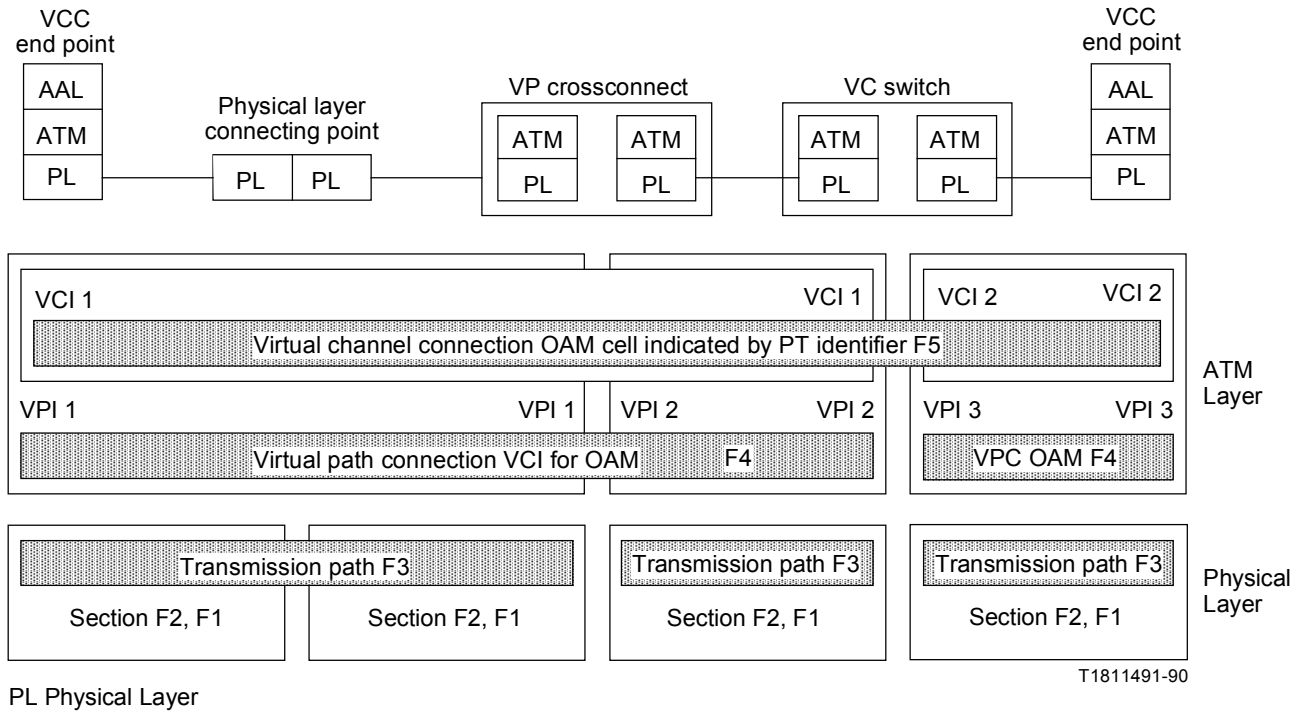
VCC end point

AAL
ATM
PL

Physical layer connecting point

PL PL

VP crossconnect

ATM ATM
PL PL

VC switch

ATM ATM
PL PL

VCC end point

AAL
ATM
PL

VCI 1 VCI 1 VCI 2 VCI 2

Virtual channel connection OAM cell indicated by PT identifier F5

VPI 1 VPI 1 VPI 2 VPI 2 VPI 3 VPI 3

Virtual path connection VCI for OAM F4

VPC OAM F4

ATM Layer

Transmission path F3

Transmission path F3

Transmission path F3

Section F2, F1 Section F2, F1 Section F2, F1 Section F2, F1

Physical Layer

T1811491-90

PL Physical Layer